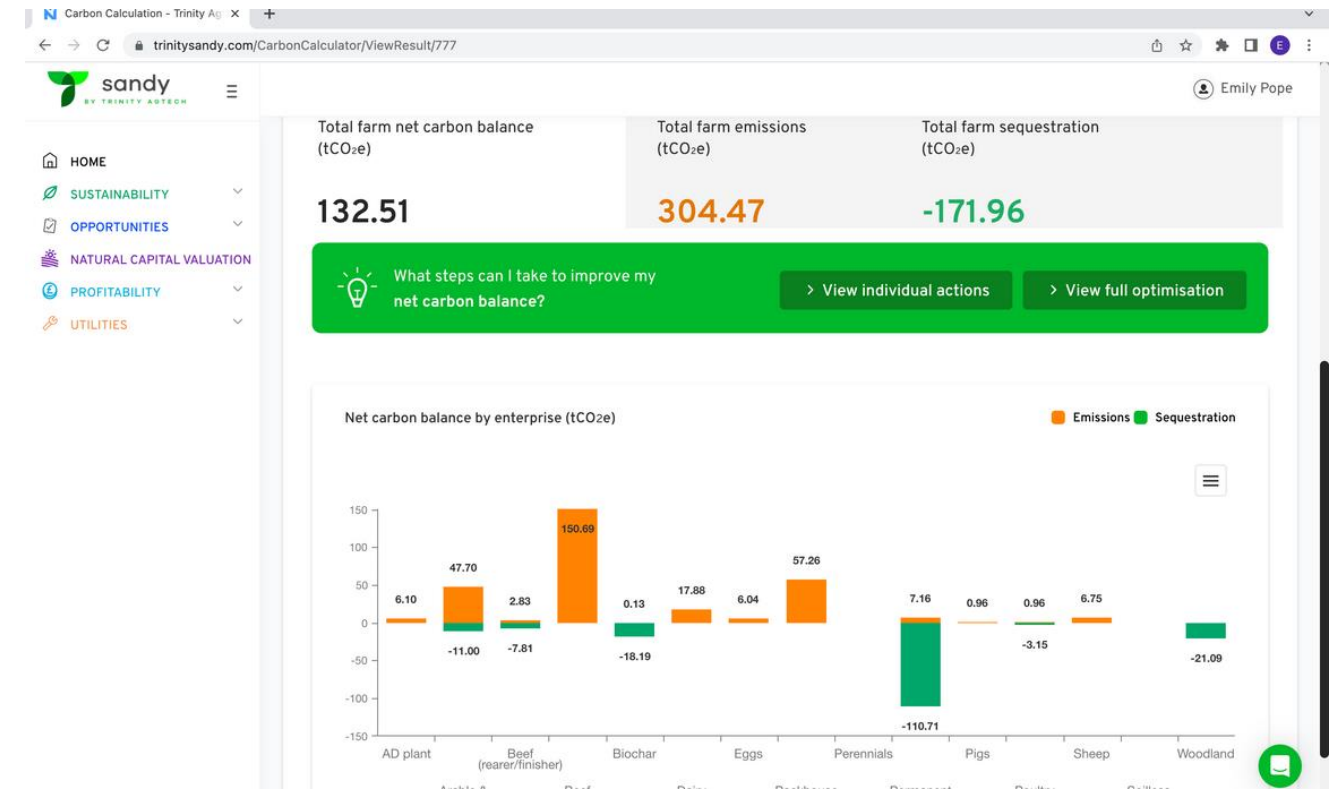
Carbon Calculation - Trinity Ag ×

trinitysandy.com/CarbonCalculator/ViewResult/777

sandy
BY TRINITY AGTECH

Emily Pope

HOME
SUSTAINABILITY
OPPORTUNITIES
NATURAL CAPITAL VALUATION
PROFITABILITY
UTILITIES

Total farm net carbon balance ($tCO_2e$)
132.51

Total farm emissions ($tCO_2e$)
304.47

Total farm sequestration ($tCO_2e$)
-171.96

What steps can I take to improve my net carbon balance?

> View individual actions
> View full optimisation

Net carbon balance by enterprise ($tCO_2e$)

Emissions Sequestration

150
100
50
0
-50
-100
-150

6.10
47.70
-11.00
2.83
-7.81
150.69
0.13
-18.19
17.88
6.04
57.26
7.16
-110.71
0.96
0.96
-3.15
6.75
-21.09

AD plant
Beef (rearer/finisher)
Biochar
Eggs
Perennials
Pigs
Sheep
Woodland